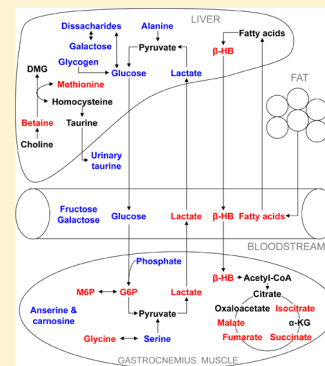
LIVER

Dissacharides
Alanine
Galactose
Pyruvate
Fatty acids
Glycogen
β-HB
DMG
Glucose
Lactate
Methionine
Homocysteine
Betaine
Taurine
Choline
Urinary taurine

FAT

Fructose
Galactose
Glucose
Lactate
β-HB
Fatty acids

BLOODSTREAM

Phosphate
β-HB
Acetyl-CoA
M6P
G6P
Lactate
Citrate
Anserine & carnosine
Pyruvate
Oxaloacetate
Isocitrate
Malate
α-KG
Glycine
Serine
Fumarate
Succinate

GASTROCNEMIUS MUSCLE